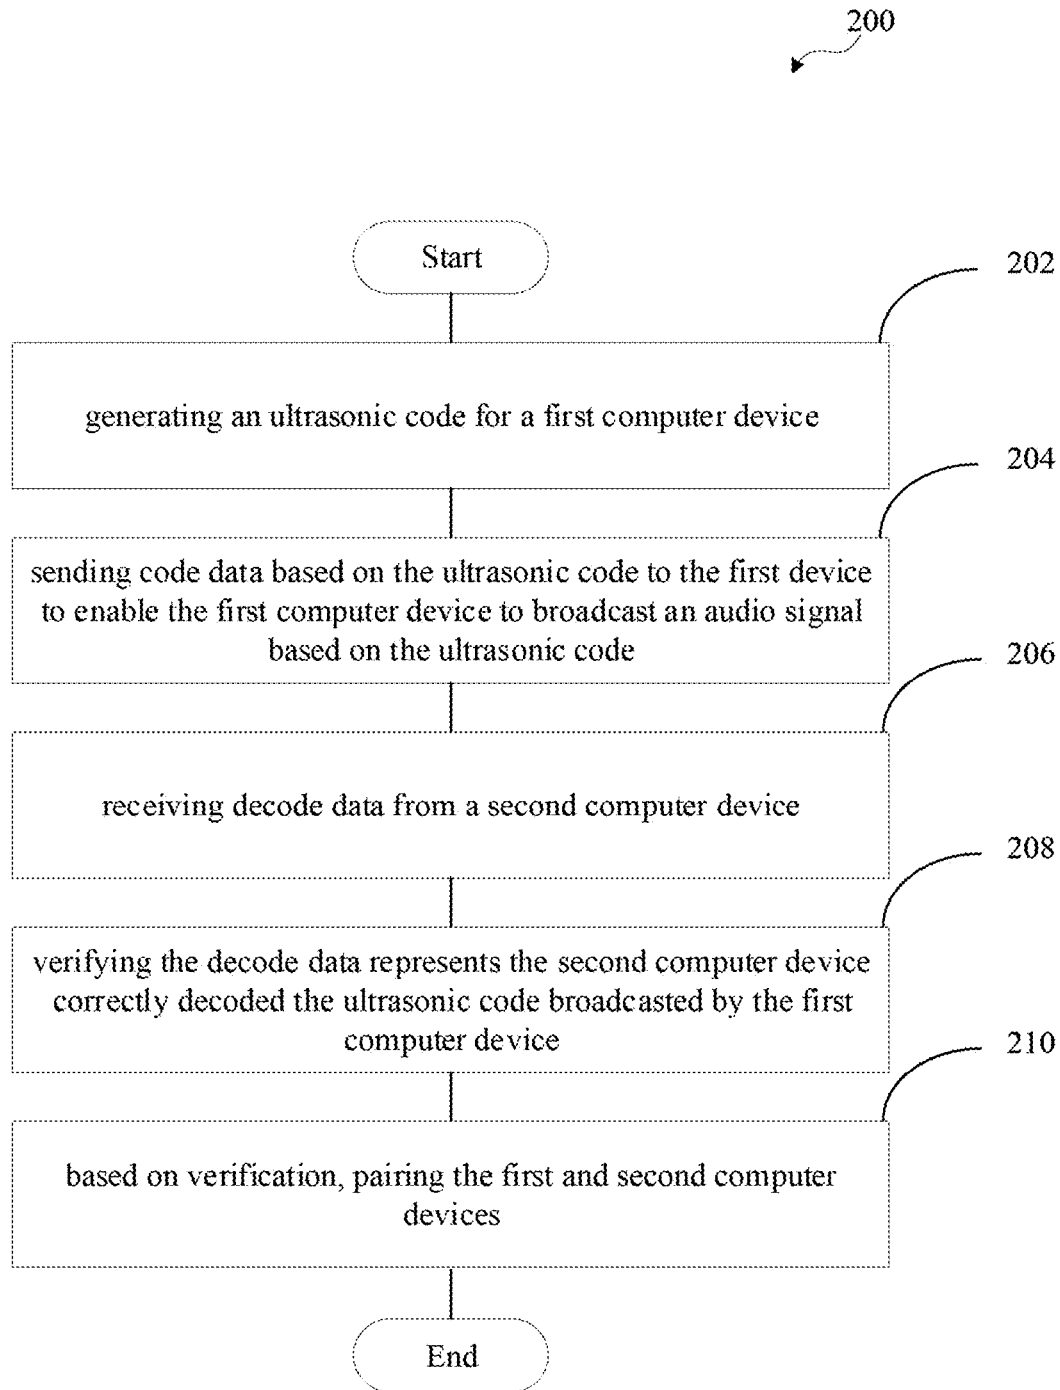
200

Start

202

generating an ultrasonic code for a first computer device

204

sending code data based on the ultrasonic code to the first device to enable the first computer device to broadcast an audio signal based on the ultrasonic code

206

receiving decode data from a second computer device

208

verifying the decode data represents the second computer device correctly decoded the ultrasonic code broadcasted by the first computer device

210

based on verification, pairing the first and second computer devices

End